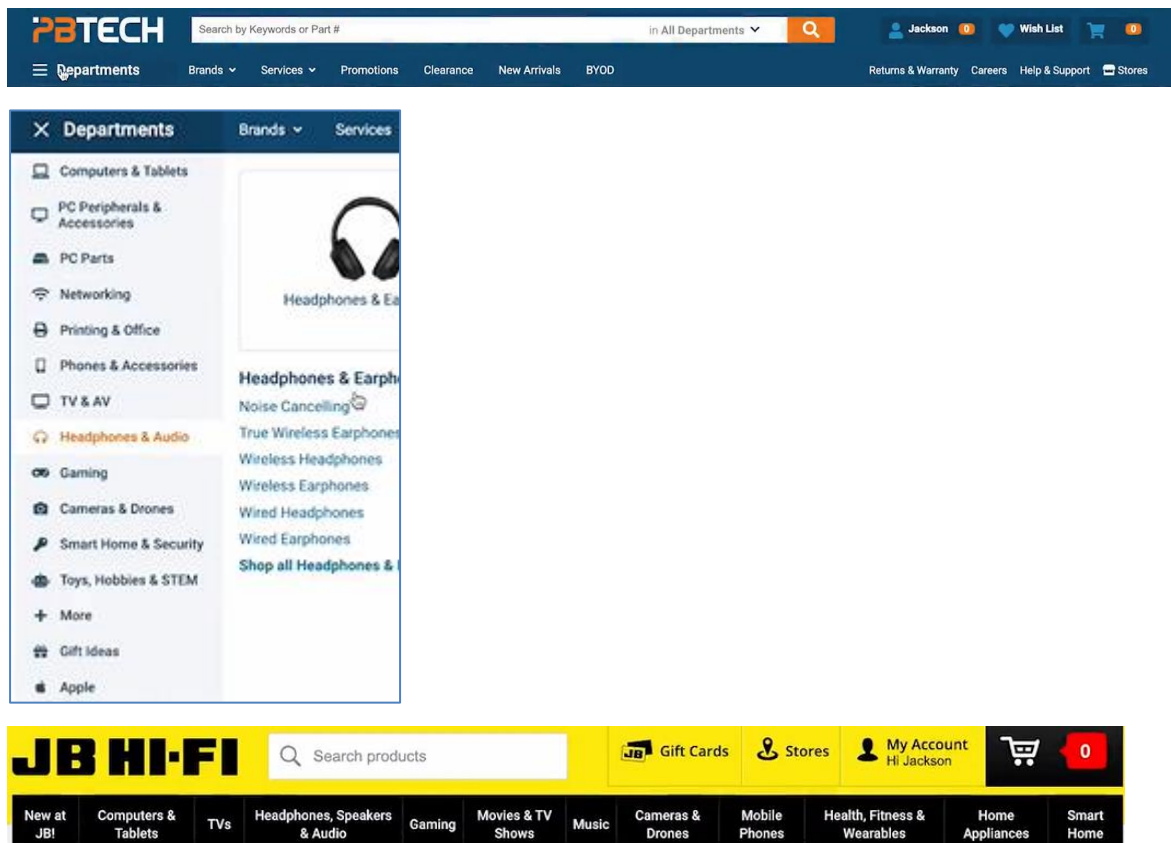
PBTECH

Search by Keywords or Part #

in All Departments

Jackson 0

Wish List

0

Departments

Brands

Services

Promotions

Clearance

New Arrivals

BYOD

Returns & Warranty

Careers

Help & Support

Stores

Departments

Brands

Services

Computers & Tablets

PC Peripherals & Accessories

PC Parts

Networking

Printing & Office

Phones & Accessories

TV & AV

Headphones & Audio

Gaming

Cameras & Drones

Smart Home & Security

Toys, Hobbies & STEM

More

Gift Ideas

Apple

Headphones & Ea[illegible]

Headphones & Earph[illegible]

Noise Cancelling

True Wireless Earphones

Wireless Headphones

Wireless Earphones

Wired Headphones

Wired Earphones

Shop all Headphones & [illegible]

JB HI-FI

Search products

JB Gift Cards

Stores

My Account
Hi Jackson

0

New at JB!

Computers & Tablets

TVs

Headphones, Speakers & Audio

Gaming

Movies & TV Shows

Music

Cameras & Drones

Mobile Phones

Health, Fitness & Wearables

Home Appliances

Smart Home